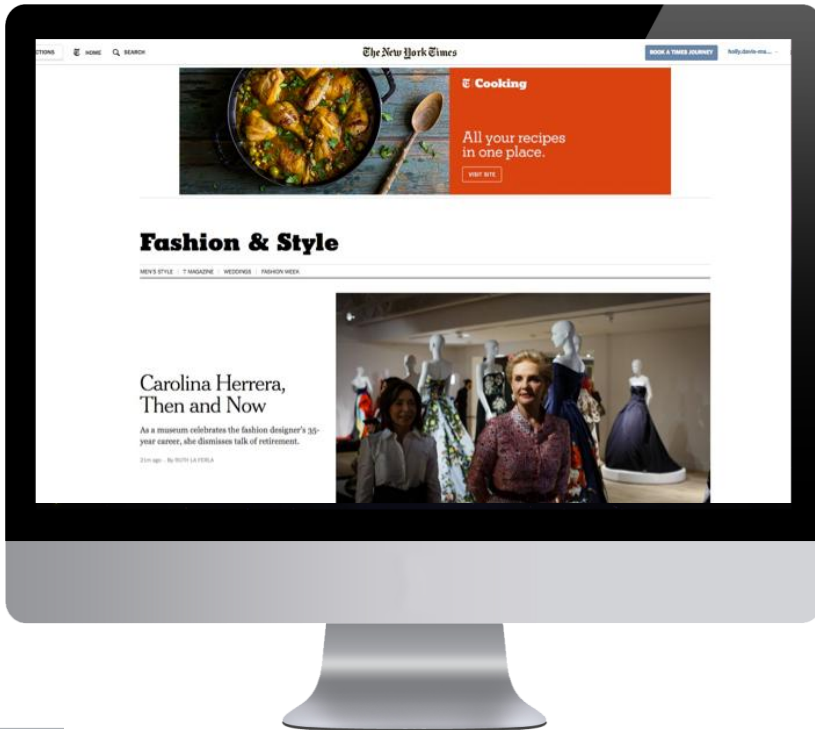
CTIONS HOME SEARCH

The New York Times

BOOK A TIMES JOURNEY holly.davis-ma...

Cooking

All your recipes in one place.

VISIT SITE

Fashion & Style

MEN'S STYLE | T MAGAZINE | WEDDINGS | FASHION WEEK

Carolina Herrera, Then and Now

As a museum celebrates the fashion designer's 35-year career, she dismisses talk of retirement.

21m ago · By RUTH LA FERLA